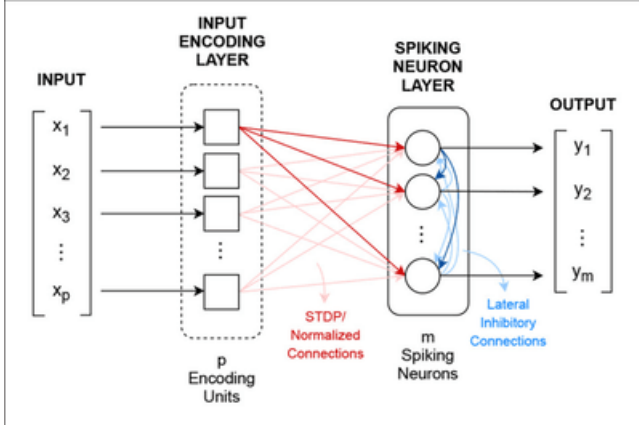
INPUT

$x_1$
$x_2$
$x_3$
$\vdots$
$x_p$

INPUT ENCODING LAYER

$\vdots$

p Encoding Units

STDP/ Normalized Connections

SPIKING NEURON LAYER

$\vdots$

m Spiking Neurons

Lateral Inhibitory Connections

OUTPUT

$y_1$
$y_2$
$\vdots$
$y_m$